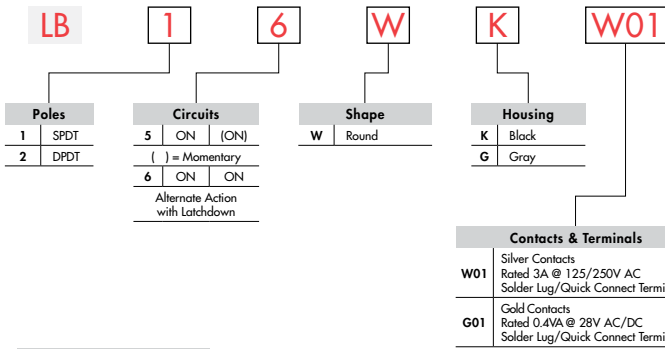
LB 1 6 W K W01

| Poles | |
|---|---|
| 1 | SPDT |
| 2 | DPDT |

| Circuits | | |
|---|---|---|
| 5 | ON | (ON) |
| ( ) = Momentary | | |
| 6 | ON | ON |
| Alternate Action with Latchdown | | |

| Shape | |
|---|---|
| W | Round |

| Housing | |
|---|---|
| K | Black |
| G | Gray |

| Contacts & Terminals | |
|---|---|
| W01 | Silver Contacts Rated 3A @ 125/250V AC Solder Lug/Quick Connect Termi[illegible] |
| G01 | Gold Contacts Rated 0.4VA @ 28V AC/DC Solder Lug/Quick Connect Termi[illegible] |